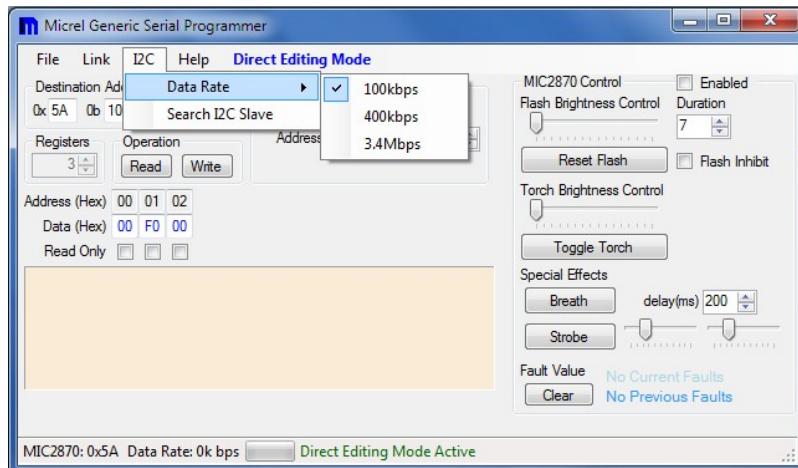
Micrel Generic Serial Programmer

File Link I2C Help Direct Editing Mode

Data Rate
Search I2C Slave

100kbps
400kbps
3.4Mbps

Destination Ad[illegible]
0x 5A 0b 10

Address

Registers
3
Operation
Read Write

Address (Hex) 00 01 02
Data (Hex) 00 F0 00
Read Only

MIC2870 Control
Enabled
Flash Brightness Control
Duration
7
Reset Flash
Flash Inhibit
Torch Brightness Control
Toggle Torch
Special Effects
Breath
delay(ms) 200
Strobe
Fault Value
Clear
No Current Faults
No Previous Faults

MIC2870: 0x5A Data Rate: 0k bps Direct Editing Mode Active